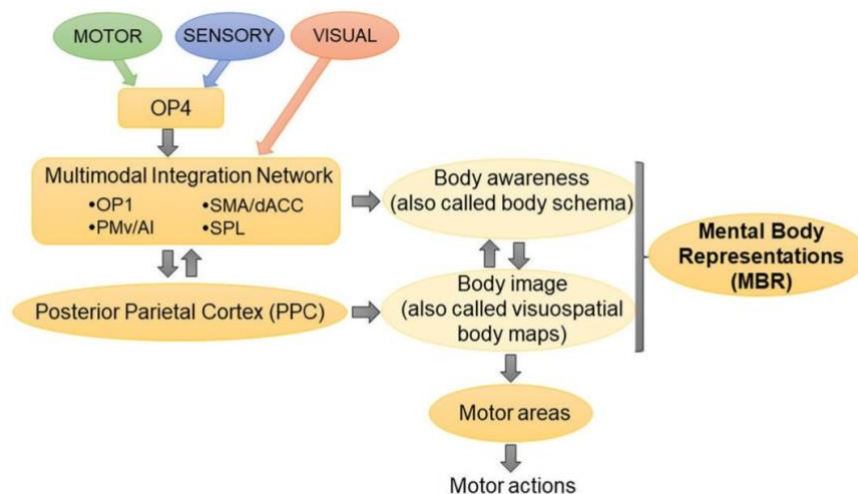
MOTOR

SENSORY

VISUAL

OP4

Multimodal Integration Network
•OP1
•PMv/AI
•SMA/dACC
•SPL

Posterior Parietal Cortex (PPC)

Body awareness (also called body schema)

Body image (also called visuospatial body maps)

Mental Body Representations (MBR)

Motor areas

Motor actions